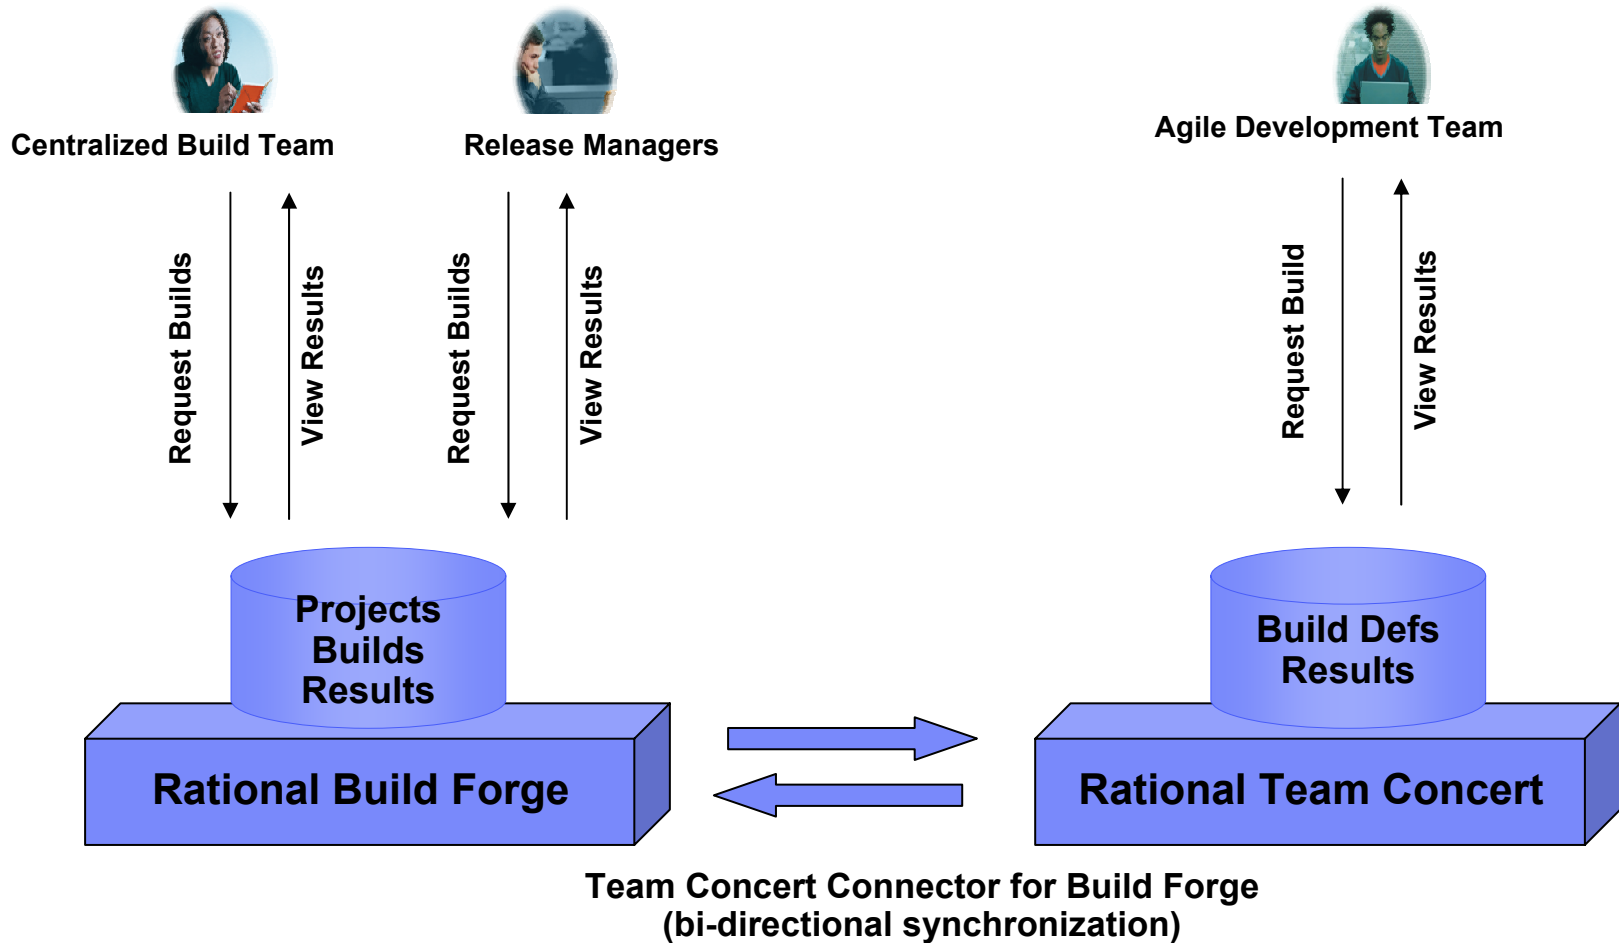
Centralized Build Team

Release Managers

Agile Development Team

Request Builds

View Results

Request Builds

View Results

Request Build

View Results

Projects
Builds
Results

Build Defs
Results

Rational Build Forge

Rational Team Concert

Team Concert Connector for Build Forge
(bi-directional synchronization)